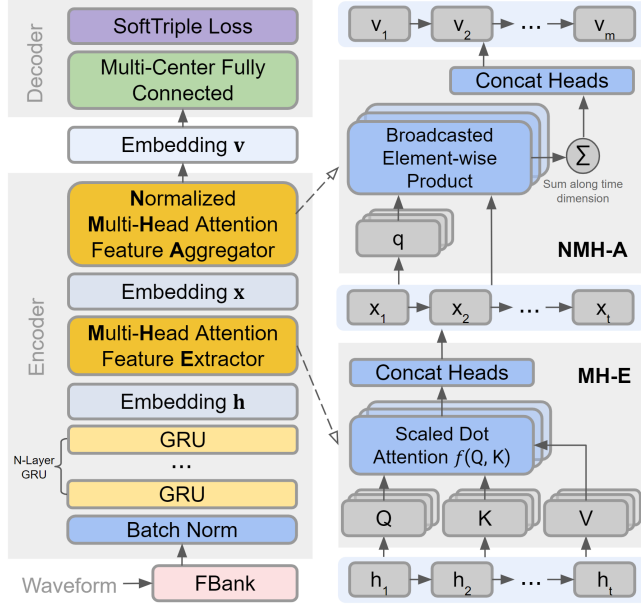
Decoder

SoftTriple Loss

Multi-Center Fully Connected

Embedding $\mathbf{v}$

Encoder

Normalized Multi-Head Attention Feature Aggregator

Embedding $\mathbf{x}$

Multi-Head Attention Feature Extractor

Embedding $\mathbf{h}$

N-Layer GRU

GRU

...

GRU

Batch Norm

Waveform

FBank

$v_1$ $v_2$ ... $v_m$

Concat Heads

Broadcasted Element-wise Product

$\Sigma$

Sum along time dimension

q

NMH-A

$x_1$ $x_2$ ... $x_t$

Concat Heads

MH-E

Scaled Dot Attention $f(Q, K)$

Q

K

V

$h_1$ $h_2$ ... $h_t$